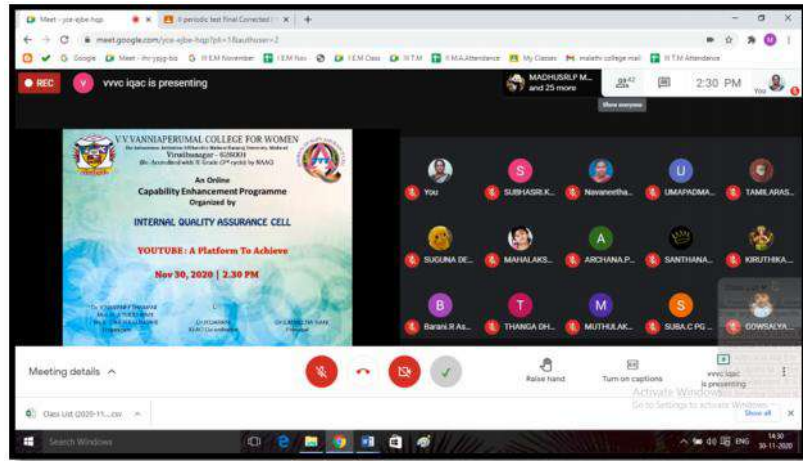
Meet - yce-ejbe-hqp × II periodic test Final Corrected × +

meet.google.com/yce-ejbe-hqp?pli=1&authuser=2

Google Meet - ihr-yajg-biz I-TEM November I-EM Nov I-EM Class IITM II-MA Attendance My Classes malathi college mail II-TM Attendance

REC V vvvc iqac is presenting

MADHUSRI P M... and 25 more 42 2:30 PM You

Show everyone

V.V.VANNIAPERUMAL COLLEGE FOR WOMEN
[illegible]
Virudhunagar - 626001
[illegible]

An Online
Capability Enhancement Programme
Organized by

INTERNAL QUALITY ASSURANCE CELL

YOUTUBE : A Platform To Achieve

Nov 30, 2020 | 2.30 PM

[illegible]

You S SUBHASRI K... Navaneetha... U UMAPADMA... TAMILARAS...
SUGUNA DE... MAHALAKS... A ARCHANA P... SANTHANA... KIRUTHIKA...
B Barani R As... T THANGA DH... M MUTHULAK... S SUBA C PG... GOWSALYA...

Meeting details ^

Raise hand Turn on captions vvvc iqac is presenting

Activate Windows
Go to Settings to activate Windows.

Class List (2020-11....csv ^ Show all ×

Search Windows

ENG 14:30 30-11-2020